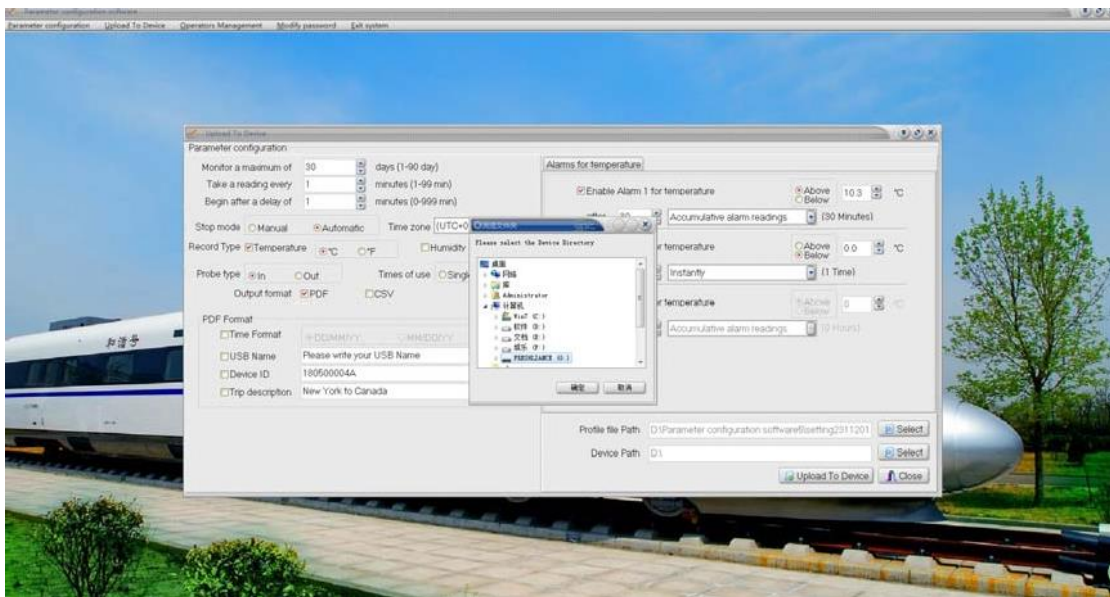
Parameter configuration software

Parameter configuration Upload To Device Operators Management Modify password Exit system

Upload To Device

Parameter configuration

Monitor a maximum of 30 days (1-90 day)

Take a reading every 1 minutes (1-99 min)

Begin after a delay of 1 minutes (0-999 min)

Stop mode Manual Automatic Time zone (UTC+0

Record Type Temperature °C °F Humidity

Probe type In Out Times of use Singl

Output format PDF CSV

PDF Format

Time Format DD/MM/YY MM/DD/YY

USB Name Please write your USB Name

Device ID 180500004A

Trip description New York to Canada

Please select the Device Directory

桌面

网络

库

Administrator

计算机

Win7 (C:)

软件 (D:)

文档 (E:)

娱乐 (F:)

FREIGLANCE (G:)

确定 取消

Alarms for temperature

Enable Alarm 1 for temperature

Above Below 10.3 °C

Accumulative alarm readings (30 Minutes)

r temperature

Above Below 0.0 °C

Instantly (1 Time)

r temperature

Above Below 0 °C

Accumulative alarm readings (2 Hours)

Profile file Path D:\Parameter configuration software\Setting2311201 Select

Device Path D:\ Select

Upload To Device Close

和谐号